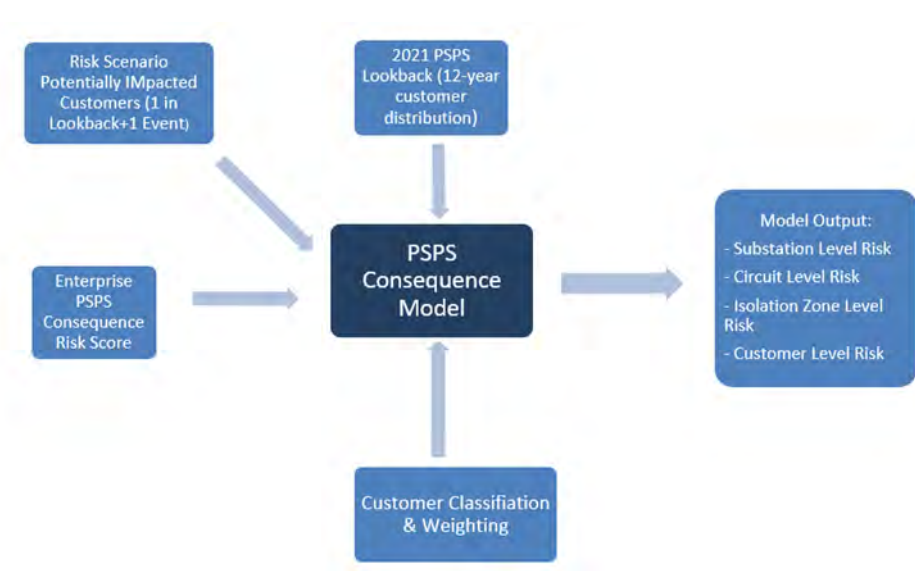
Risk Scenario Potentially IMpacted Customers (1 in Lookback+1 Event)

2021 PSPS Lookback (12-year customer distribution)

Enterprise PSPS Consequence Risk Score

PSPS Consequence Model

Model Output:
- Substation Level Risk
- Circuit Level Risk
- Isolation Zone Level Risk
- Customer Level Risk

Customer Classifiation & Weighting